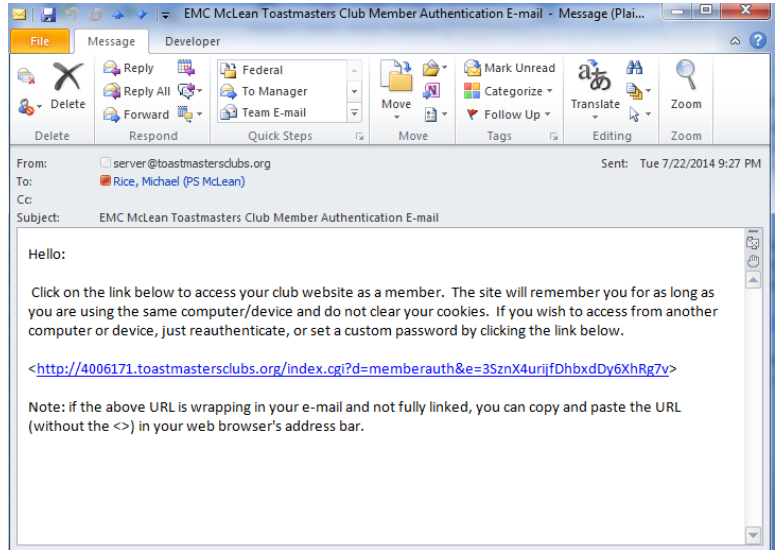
EMC McLean Toastmasters Club Member Authentication E-mail - Message (Plai...

File
Message
Developer

Delete
Reply
Reply All
Forward
Delete
Respond
Federal
To Manager
Team E-mail
Quick Steps
Move
Move
Mark Unread
Categorize
Follow Up
Tags
Translate
Editing
Zoom
Zoom

From: server@toastmastersclubs.org
Sent: Tue 7/22/2014 9:27 PM
To: Rice, Michael (PS McLean)
Cc:
Subject: EMC McLean Toastmasters Club Member Authentication E-mail

Hello:

Click on the link below to access your club website as a member. The site will remember you for as long as you are using the same computer/device and do not clear your cookies. If you wish to access from another computer or device, just reauthenticate, or set a custom password by clicking the link below.

<http://4006171.toastmastersclubs.org/index.cgi?d=memberauth&e=3SznX4urijfDhbxdDy6XhRg7v>

Note: if the above URL is wrapping in your e-mail and not fully linked, you can copy and paste the URL (without the <>) in your web browser's address bar.